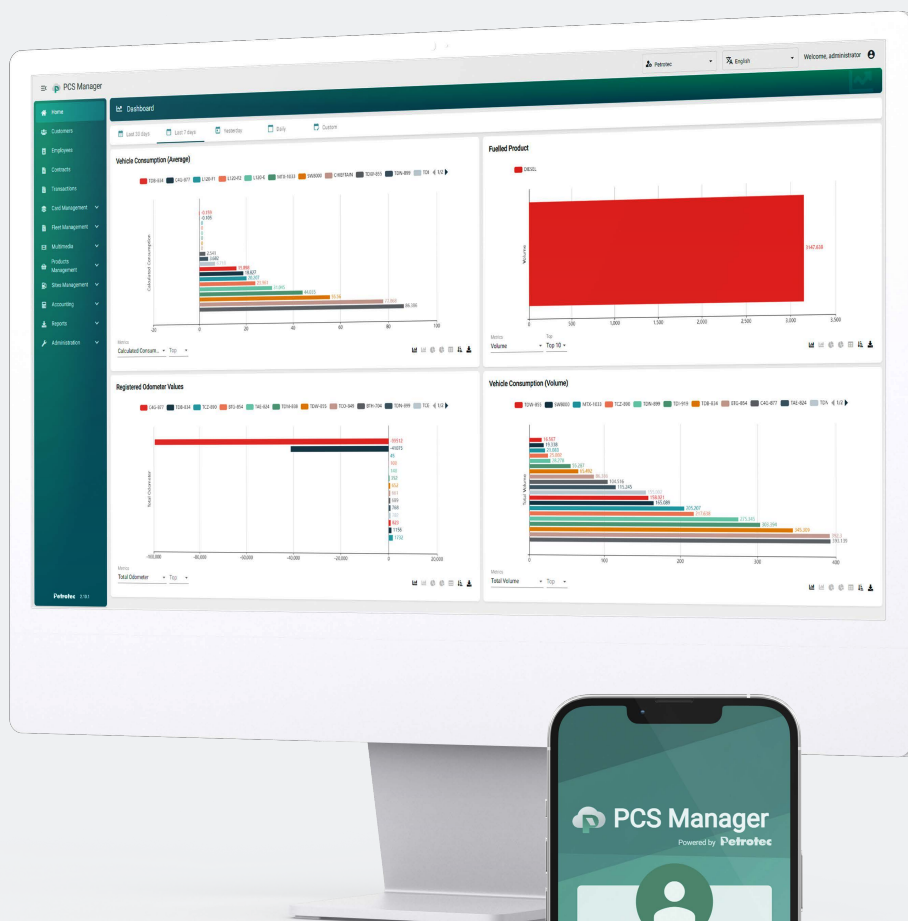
PCS Manager

Petrotec English Welcome, administrator

Home
Customers
Employees
Contracts
Transactions
Card Management
Fleet Management
Multimedia
Products Management
Sites Management
Accounting
Reports
Administration

Petrotec 2.10.1

Dashboard

Last 30 days Last 7 days Yesterday Daily Custom

Vehicle Consumption (Average)

TDB-834 CAG-877 L128-F1 L125-F2 L120-E NTX-1033 SWW000 C-WESTAIN TDW-855 TDN-899 TDI 1/2

Calculated Consumption

-20 0 20 40 60 80 100

Metric
Calculated Consum... Top

Fuelled Product

DIESEL

Volume

3147.638

0 500 1,000 1,500 2,000 2,500 3,000 3,500

Metric
Volume Top
Top 10

Registered Odometer Values

CAG-877 TDB-834 TCZ-090 EFG-854 TAE-634 TDH-038 TDW-055 TCO-949 BTH-784 TDN-899 TCE 1/2

Total Odometer

-100,000 -80,000 -60,000 -40,000 -20,000 0 20,000

Metric
Total Odometer Top

Vehicle Consumption (Volume)

TDW-855 SWW000 NTX-1033 TCZ-090 TDN-899 TDI-919 TDB-834 EFG-854 CAG-877 TAE-824 TDN 1/2

Total Volume

0 100 200 300 400

Metric
Total Volume Top

PCS Manager
Powered by Petrotec